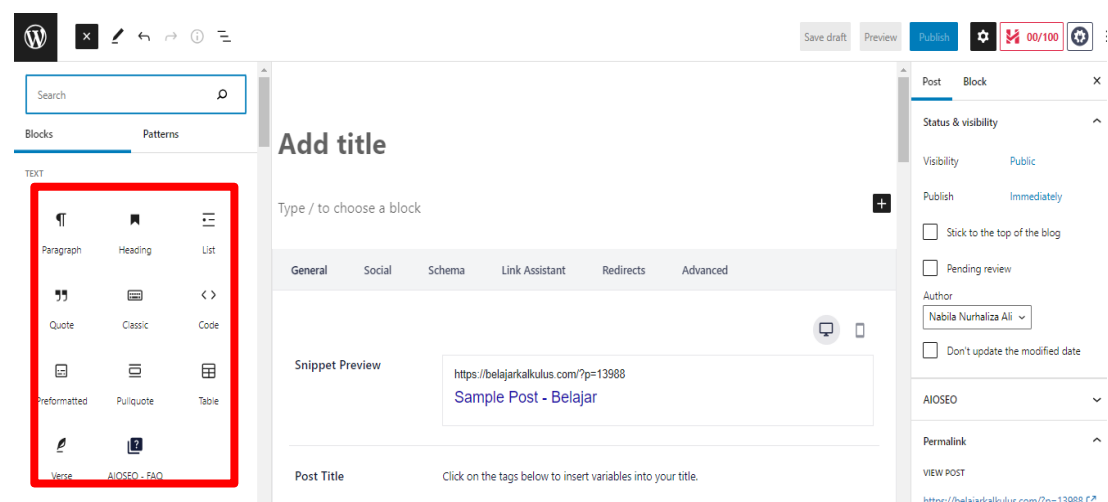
Save draft Preview Publish 00/100

Search

Blocks Patterns

TEXT

Paragraph Heading List

Quote Classic Code

Preformatted Pullquote Table

Verse AIOSEO - FAQ

Add title

Type / to choose a block

General Social Schema Link Assistant Redirects Advanced

Snippet Preview

https://belajarkalkulus.com/?p=13988
Sample Post - Belajar

Post Title

Click on the tags below to insert variables into your title.

Post Block

Status & visibility

Visibility Public

Publish Immediately

Stick to the top of the blog

Pending review

Author
Nabila Nurhaliza Ali

Don't update the modified date

AIOSEO

Permalink

VIEW POST

https://belajarkalkulus.com/?p=13988